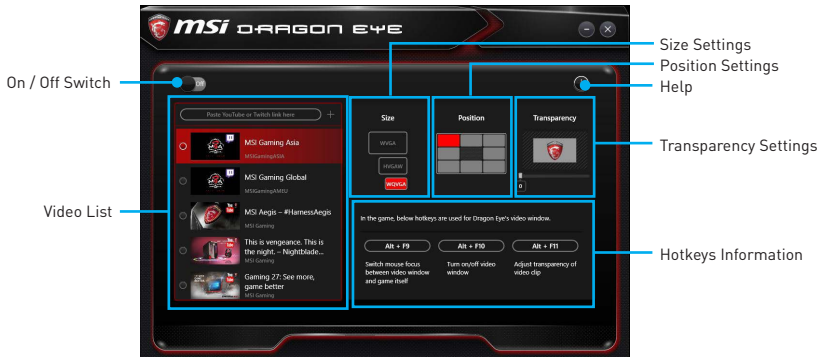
msi DRAGON EYE

On / Off Switch

Off

Paste YouTube or Twitch link here

+

MSI Gaming Asia
MSIGamingASIA

MSI Gaming Global
MSIGamingMSI

MSI Aegis – #HarnessAegis
MSI Gaming

This is vengeance. This is the night. – Nightblade...
MSI Gaming

Gaming 27: See more, game better
MSI Gaming

Video List

Size

WVGA

HVGAW

WQVGA

Position

Transparency

0

Size Settings

Position Settings

Help

Transparency Settings

In the game, below hotkeys are used for Dragon Eye's video window.

Alt + F9

Switch mouse focus between video window and game itself

Alt + F10

Turn on/off video window

Alt + F11

Adjust transparency of video clip

Hotkeys Information